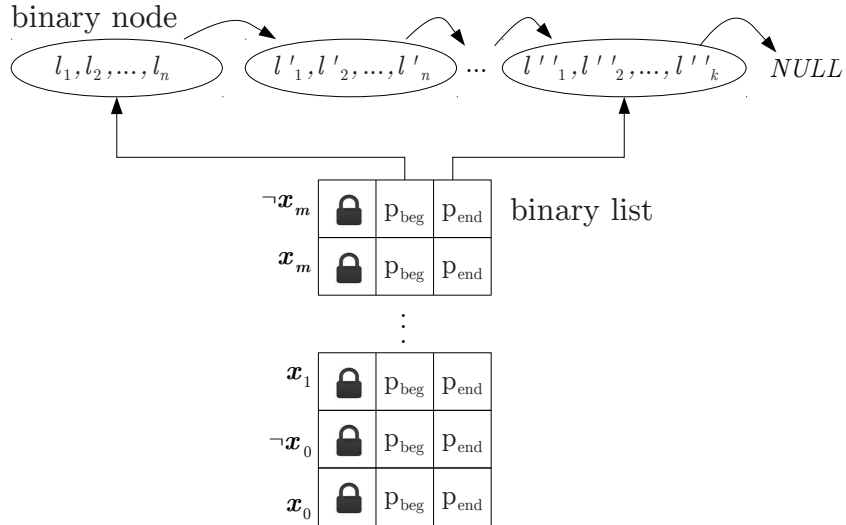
binary node

$l_1, l_2, ..., l_n$

$l'_1, l'_2, ..., l'_n$ ...

$l''_1, l''_2, ..., l''_k$

$NULL$

binary list

| | | | |
|---|---|---|---|
| $\neg x_m$ | | $p_{beg}$ | $p_{end}$ |
| $x_m$ | | $p_{beg}$ | $p_{end}$ |

⋮

| | | | |
|---|---|---|---|
| $x_1$ | | $p_{beg}$ | $p_{end}$ |
| $\neg x_0$ | | $p_{beg}$ | $p_{end}$ |
| $x_0$ | | $p_{beg}$ | $p_{end}$ |